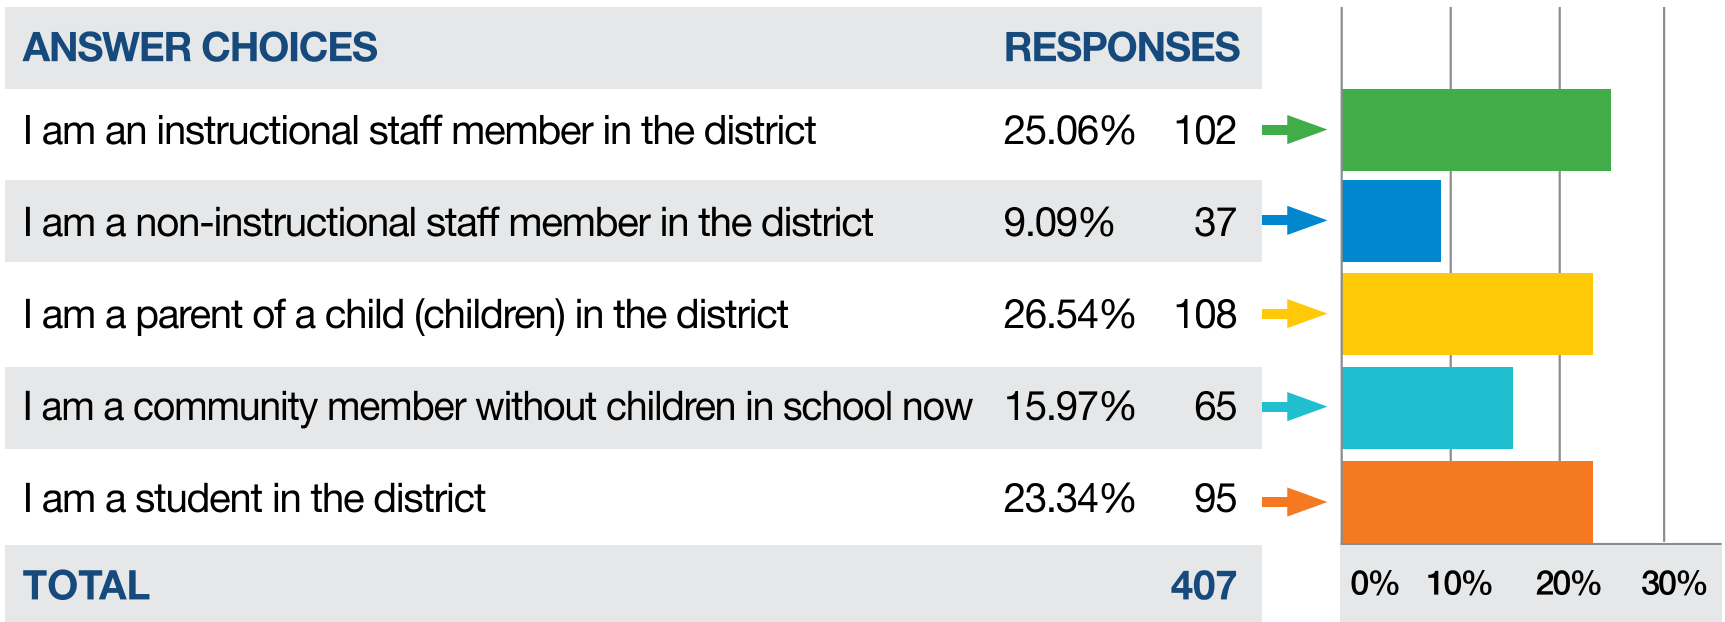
| ANSWER CHOICES | RESPONSES | |
|---|---|---|
| I am an instructional staff member in the district | 25.06% | 102 |
| I am a non-instructional staff member in the district | 9.09% | 37 |
| I am a parent of a child (children) in the district | 26.54% | 108 |
| I am a community member without children in school now | 15.97% | 65 |
| I am a student in the district | 23.34% | 95 |
| TOTAL | | 407 |

0% 10% 20% 30%